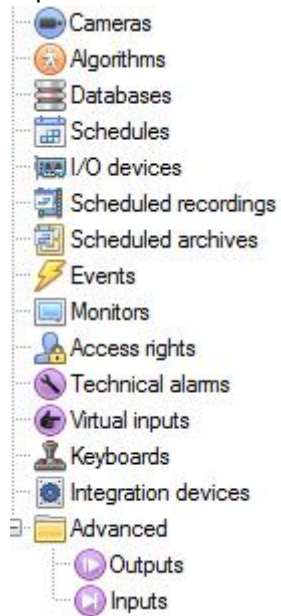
Cameras
Algorithms
Databases
Schedules
I/O devices
Scheduled recordings
Scheduled archives
Events
Monitors
Access rights
Technical alarms
Virtual inputs
Keyboards
Integration devices
Advanced
Outputs
Inputs